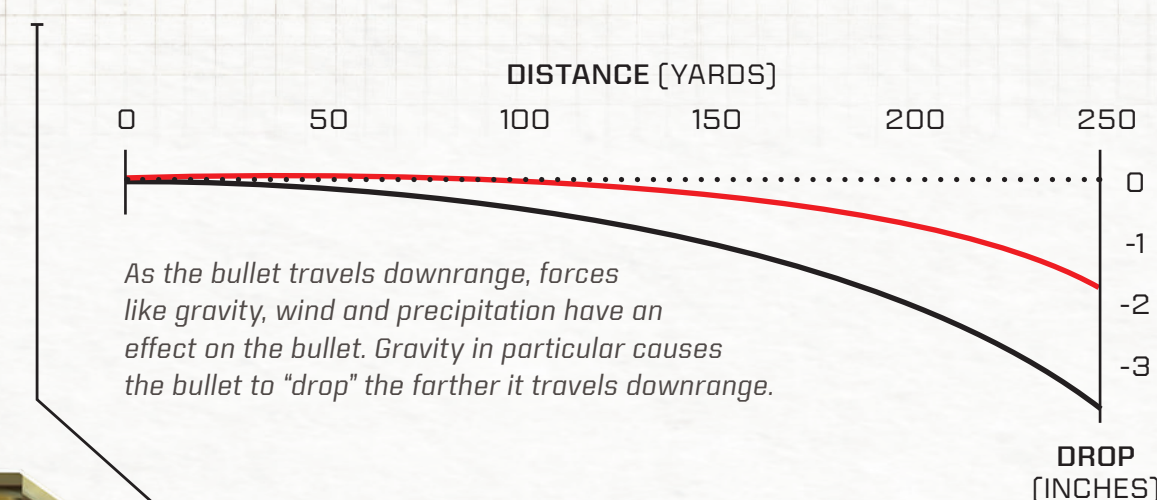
DISTANCE (YARDS)

0 50 100 150 200 250

0
-1
-2
-3

As the bullet travels downrange, forces like gravity, wind and precipitation have an effect on the bullet. Gravity in particular causes the bullet to "drop" the farther it travels downrange.

DROP
(INCHES)